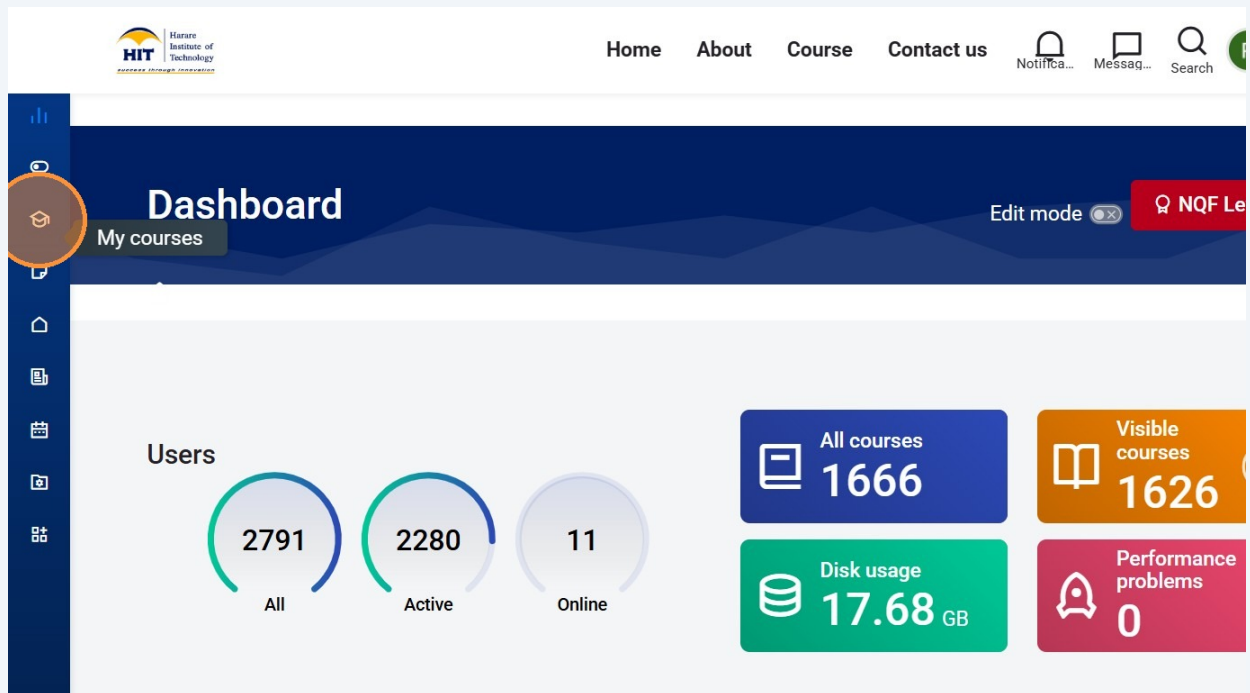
HIT Harare Institute of Technology
success through innovation

Home About Course Contact us Notifica... Messag... Search

My courses

Dashboard

Edit mode

NQF Le

Users

2791
All

2280
Active

11
Online

All courses
1666

Visible courses
1626

Disk usage
17.68 GB

Performance problems
0